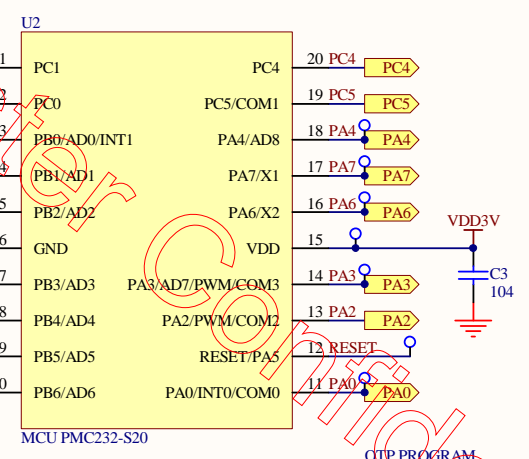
U2

1 PC1
2 PC0
3 PB0/AD0/INT1
4 PB1/AD1
5 PB2/AD2
6 GND
7 PB3/AD3
8 PB4/AD4
9 PB5/AD5
10 PB6/AD6

PC4 20 PC4 PC4
PC5/COM1 19 PC5 PC5
PA4/AD8 18 PA4 PA4
PA7/X1 17 PA7 PA7
PA6/X2 16 PA6 PA6
VDD 15
PA3/AD7/PWM/COM3 14 PA3 PA3
PA2/PWM/COM2 13 PA2 PA2
RESET/PA5 12 RESET
PA0/INT0/COM0 11 PA0 PA0

VDD3V
C3
104

MCU PMC232-S20

OTP PROGRAM

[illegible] Control